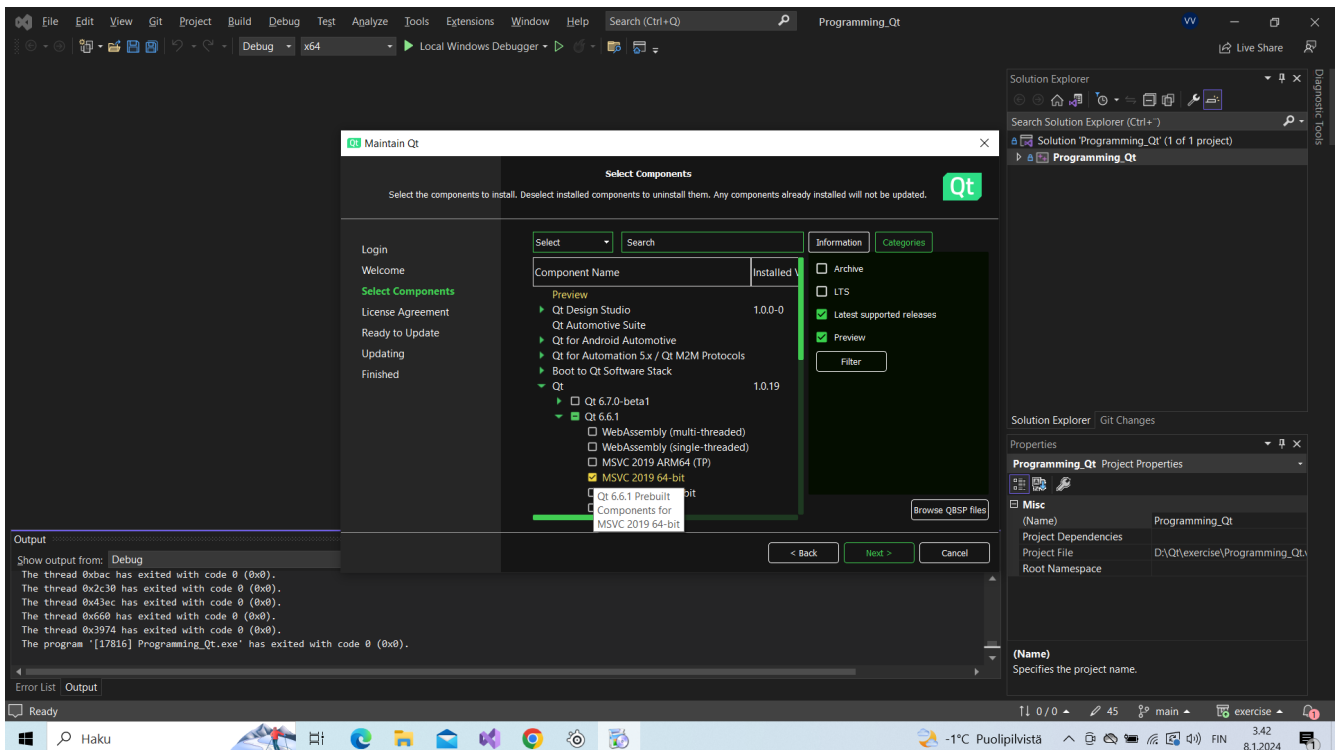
File Edit View Git Project Build Debug Test Analyze Tools Extensions Window Help Search (Ctrl+Q) Programming_Qt VV

Debug x64 Local Windows Debugger Live Share

Solution Explorer
Search Solution Explorer (Ctrl+`)
Solution 'Programming_Qt' (1 of 1 project)
Programming_Qt

Diagnostic Tools

Maintain Qt

Select Components
Select the components to install. Deselect installed components to uninstall them. Any components already installed will not be updated.
Qt

Login
Welcome
Select Components
License Agreement
Ready to Update
Updating
Finished

Select Search Information Categories

| Component Name | Installed V |
|---|---|
| Preview | |
| Qt Design Studio | 1.0.0-0 |
| Qt Automotive Suite | |
| Qt for Android Automotive | |
| Qt for Automation 5.x / Qt M2M Protocols | |
| Boot to Qt Software Stack | |
| Qt | 1.0.19 |
| Qt 6.7.0-beta1 | |
| Qt 6.6.1 | |
| WebAssembly (multi-threaded) | |
| WebAssembly (single-threaded) | |
| MSVC 2019 ARM64 (TP) | |
| MSVC 2019 64-bit | |

Qt 6.6.1 Prebuilt Components for MSVC 2019 64-bit

Archive
LTS
Latest supported releases
Preview
Filter

Browse QBSP files

< Back Next > Cancel

Solution Explorer Git Changes

Properties
Programming_Qt Project Properties
Misc
(Name) Programming_Qt
Project Dependencies
Project File D:\Qt\exercise\Programming_Qt.v
Root Namespace

(Name)
Specifies the project name.

Output
Show output from: Debug
The thread 0xbac has exited with code 0 (0x0).
The thread 0x2c30 has exited with code 0 (0x0).
The thread 0x43ec has exited with code 0 (0x0).
The thread 0x660 has exited with code 0 (0x0).
The thread 0x3974 has exited with code 0 (0x0).
The program '[17816] Programming_Qt.exe' has exited with code 0 (0x0).

Error List Output

Ready 0 / 0 45 main exercise

Haku -1°C Puolipilvistä FIN 3.42 8.1.2024